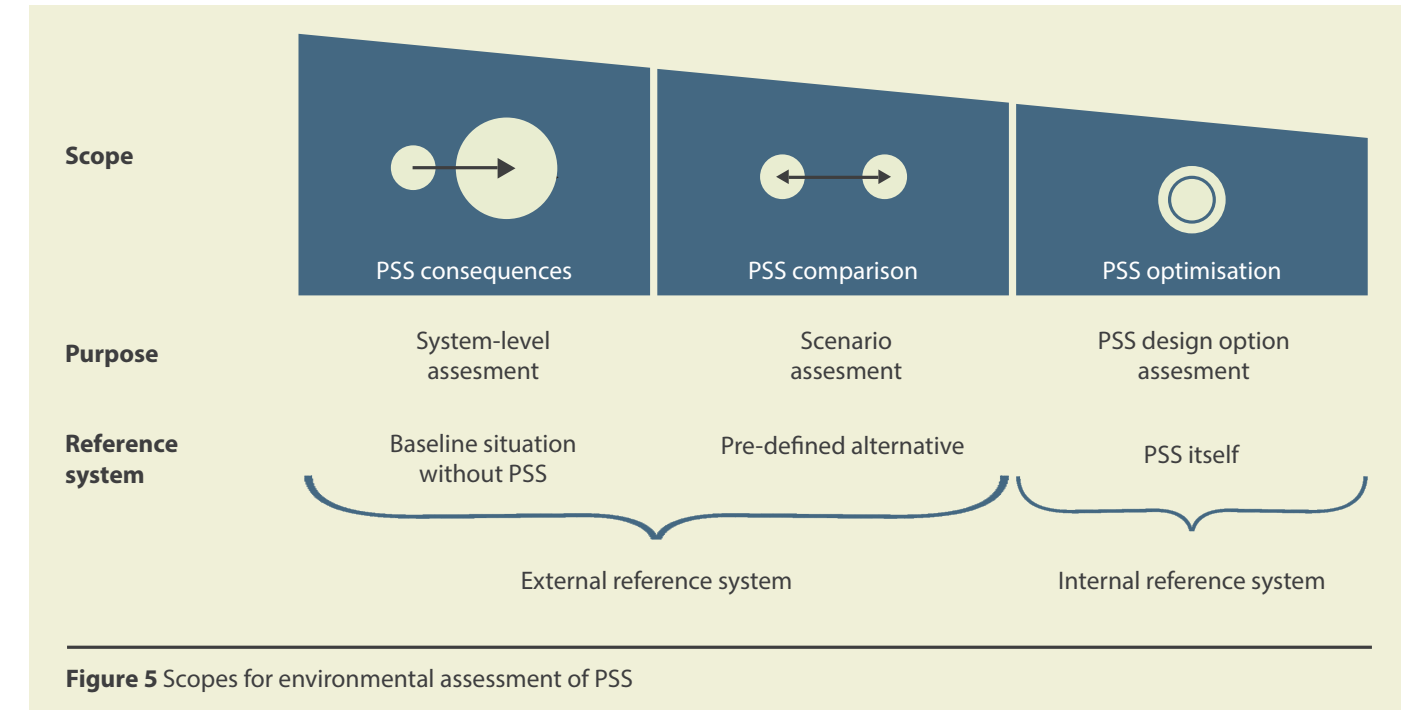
Scope

PSS consequences

PSS comparison

PSS optimisation

Purpose

System-level assesment

Scenario assesment

PSS design option assesment

Reference system

Baseline situation without PSS

Pre-defined alternative

PSS itself

External reference system

Internal reference system

**Figure 5** Scopes for environmental assessment of PSS